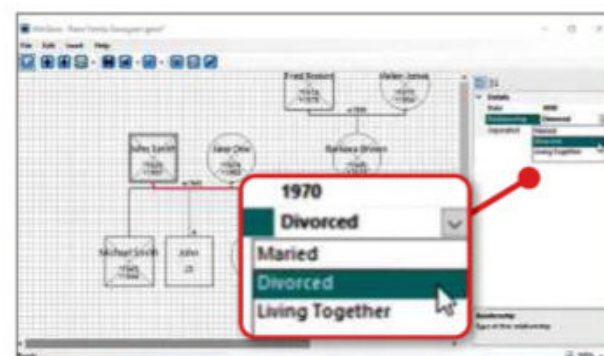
File Edit Insert Help

Fred Bossert
Walter Jones
John Smith
Jane Doe
Barbara Brown
Michael Smith
John

Details
Relationship Divorced
Married
Divorced
Living Together

1970
Divorced
Maried
Divorced
Living Together